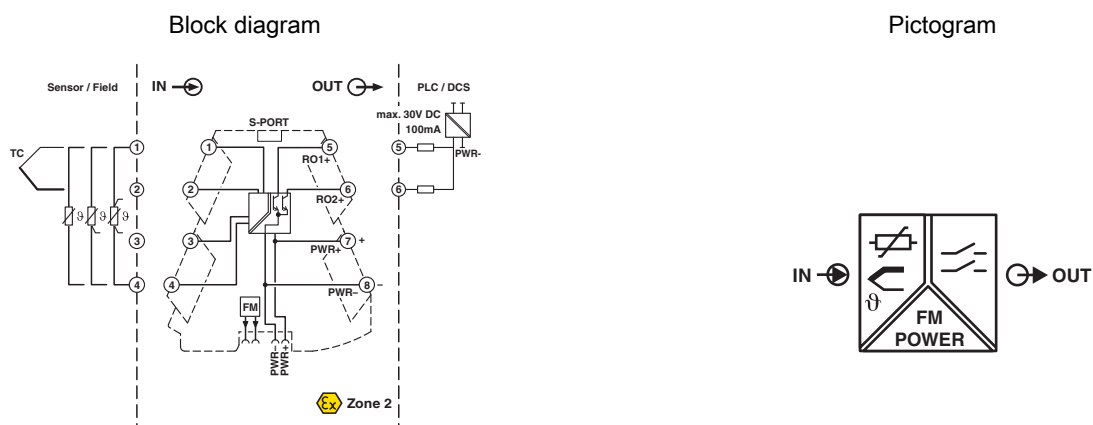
Block diagram

Pictogram

Sensor / Field

IN

OUT

PLC / DCS

S-PORT

max. 30V DC
100mA

TC

1

2

3

4

1

2

3

4

5

6

7

8

RO1+

RO2+

PWR+

PWR-

+

5

6

PWR-

$\vartheta$ $\vartheta$ $\vartheta$

FM

PWR-
PWR+

Zone 2

IN

OUT

$\vartheta$

FM
POWER